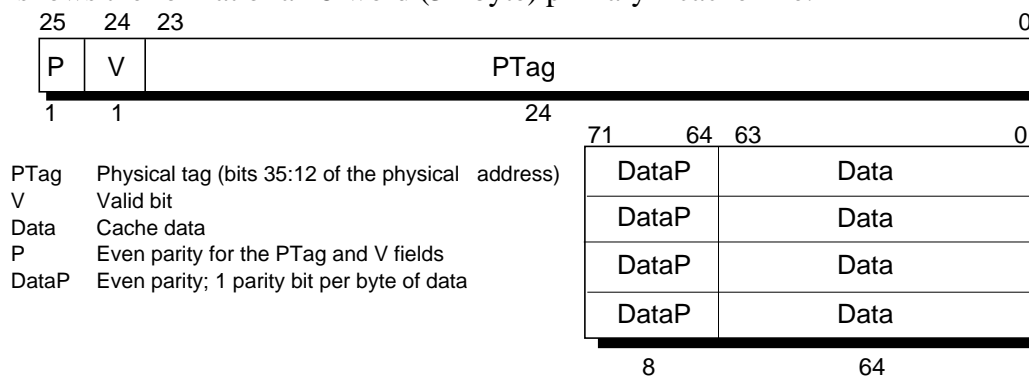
| 25 | 24 | 23 | 0 |
|---|---|---|---|
| P | V | PTag | |
| 1 | 1 | 24 | |

PTag Physical tag (bits 35:12 of the physical address)
V Valid bit
Data Cache data
P Even parity for the PTag and V fields
DataP Even parity; 1 parity bit per byte of data

| 71 64 | 63 0 |
|---|---|
| DataP | Data |
| DataP | Data |
| DataP | Data |
| DataP | Data |
| 8 | 64 |